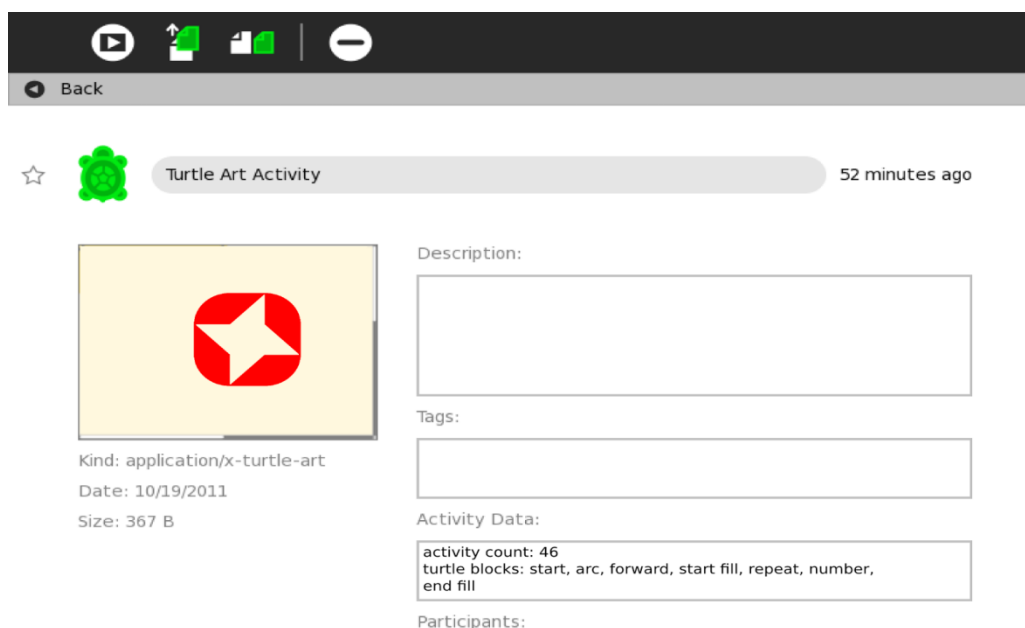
Back

Turtle Art Activity

52 minutes ago

Kind: application/x-turtle-art

Date: 10/19/2011

Size: 367 B

Description:

Tags:

Activity Data:

activity count: 46
turtle blocks: start, arc, forward, start fill, repeat, number, end fill

Participants: